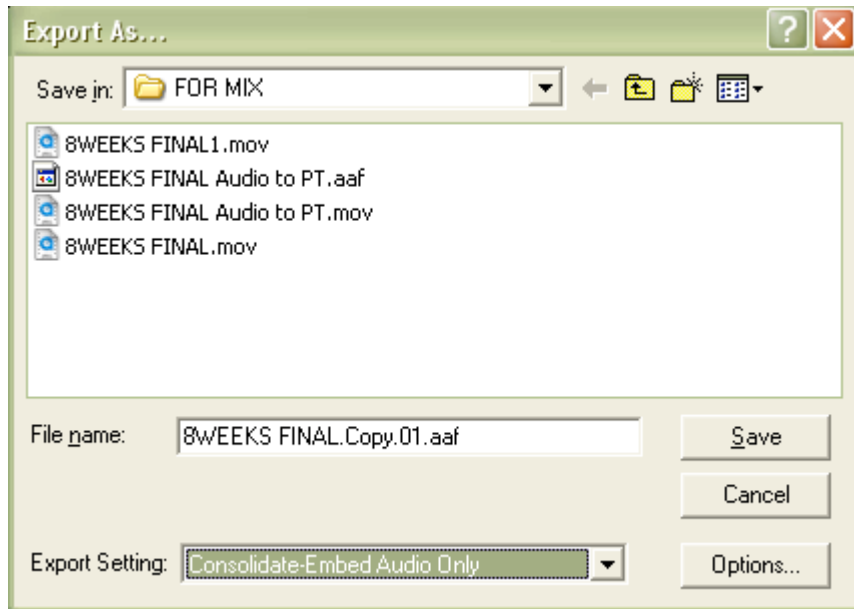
Export As...

Save in: FOR MIX

8WEEKS FINAL1.mov
8WEEKS FINAL Audio to PT.aaf
8WEEKS FINAL Audio to PT.mov
8WEEKS FINAL.mov

File name: 8WEEKS FINAL.Copy.01.aaf

Save

Cancel

Export Setting: Consolidate-Embed Audio Only

Options...